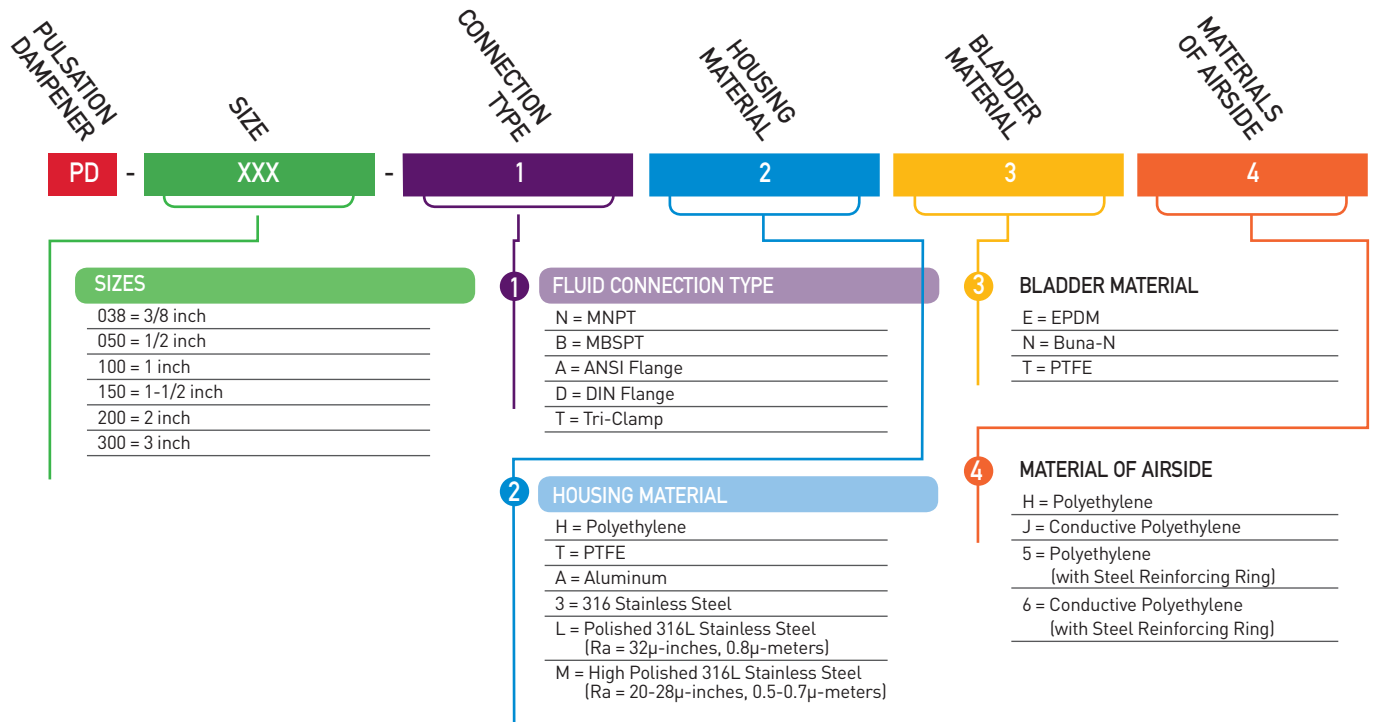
PULSATION DAMPENER

SIZE

CONNECTION TYPE

HOUSING MATERIAL

BLADDER MATERIAL

MATERIALS OF AIRSIDE

PD - XXX - 1 2 3 4

SIZES
038 = 3/8 inch
050 = 1/2 inch
100 = 1 inch
150 = 1-1/2 inch
200 = 2 inch
300 = 3 inch

1 FLUID CONNECTION TYPE
N = MNPT
B = MBSPT
A = ANSI Flange
D = DIN Flange
T = Tri-Clamp

2 HOUSING MATERIAL
H = Polyethylene
T = PTFE
A = Aluminum
3 = 316 Stainless Steel
L = Polished 316L Stainless Steel (Ra = 32μ-inches, 0.8μ-meters)
M = High Polished 316L Stainless Steel (Ra = 20-28μ-inches, 0.5-0.7μ-meters)

3 BLADDER MATERIAL
E = EPDM
N = Buna-N
T = PTFE

4 MATERIAL OF AIRSIDE
H = Polyethylene
J = Conductive Polyethylene
5 = Polyethylene (with Steel Reinforcing Ring)
6 = Conductive Polyethylene (with Steel Reinforcing Ring)